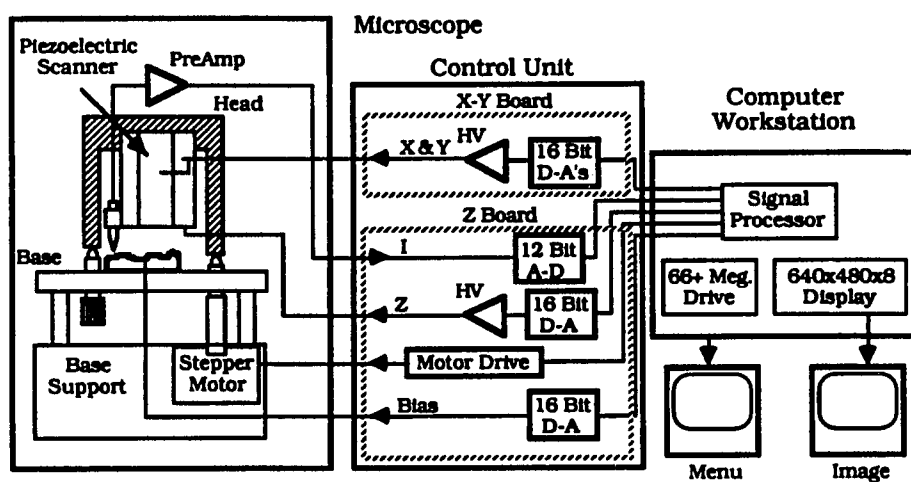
Microscope

Piezoelectric Scanner

PreAmp

Head

Base

Base Support

Stepper Motor

Control Unit

X-Y Board

X & Y

HV

16 Bit D-A's

Z Board

I

12 Bit A-D

Z

HV

16 Bit D-A

Motor Drive

Bias

16 Bit D-A

Computer Workstation

Signal Processor

66+ Meg. Drive

640x480x8 Display

Menu

Image